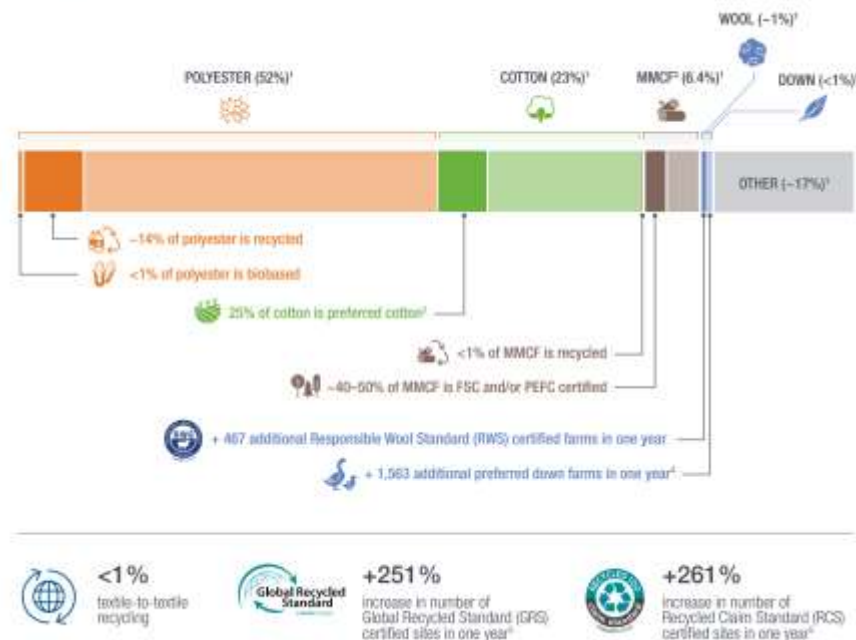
WOOL (~1%)¹

POLYESTER (52%)¹

COTTON (23%)¹

MMCF² (6.4%)¹

DOWN (<1%)

OTHER (~17%)¹

~14% of polyester is recycled

<1% of polyester is biobased

25% of cotton is preferred cotton³

<1% of MMCF is recycled

~40–50% of MMCF is FSC and/or PEFC certified

RWS

+ 467 additional Responsible Wool Standard (RWS) certified farms in one year

+ 1,563 additional preferred down farms in one year⁴

<1%
textile-to-textile recycling

Global Recycled Standard

+251%
increase in number of Global Recycled Standard (GRS) certified sites in one year⁵

+261%
increase in number of Recycled Claim Standard (RCS) certified sites in one year⁵